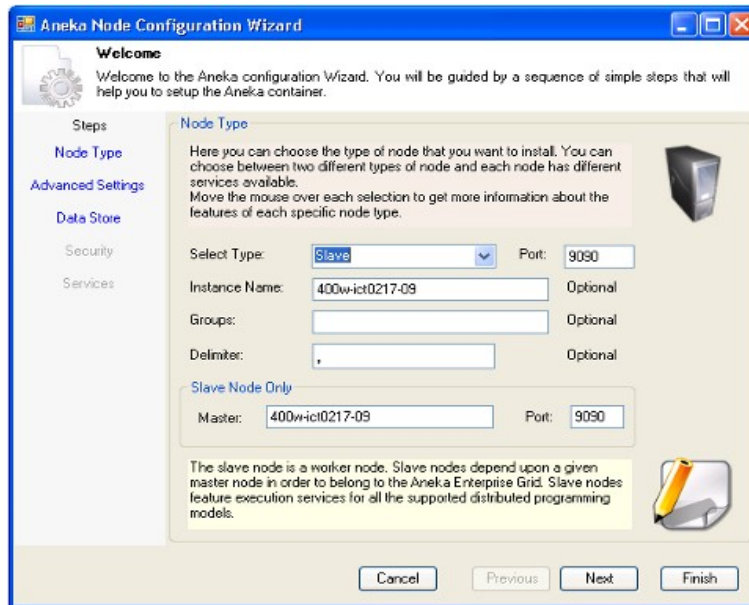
Aneka Node Configuration Wizard

Welcome

Welcome to the Aneka configuration Wizard. You will be guided by a sequence of simple steps that will help you to setup the Aneka container.

Steps

Node Type

Advanced Settings

Data Store

Security

Services

Node Type

Here you can choose the type of node that you want to install. You can choose between two different types of node and each node has different services available.
Move the mouse over each selection to get more information about the features of each specific node type.

Select Type: Slave Port: 9090

Instance Name: 400w-ict0217-09 Optional

Groups: Optional

Delimiter: , Optional

Slave Node Only

Master: 400w-ict0217-09 Port: 9090

The slave node is a worker node. Slave nodes depend upon a given master node in order to belong to the Aneka Enterprise Grid. Slave nodes feature execution services for all the supported distributed programming models.

Cancel Previous Next Finish